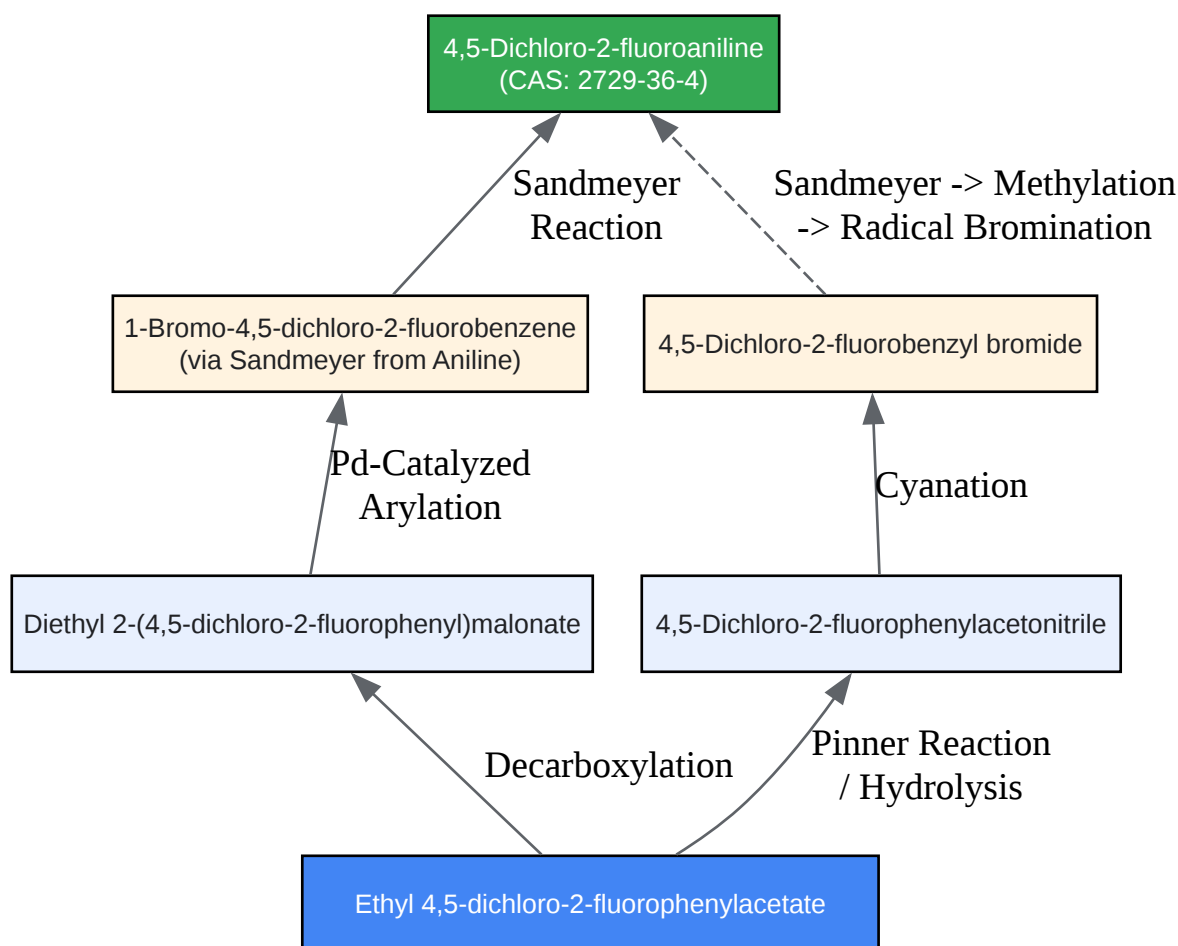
4,5-Dichloro-2-fluoroaniline
(CAS: 2729-36-4)

Sandmeyer Reaction

Sandmeyer -> Methylation -> Radical Bromination

1-Bromo-4,5-dichloro-2-fluorobenzene
(via Sandmeyer from Aniline)

4,5-Dichloro-2-fluorobenzyl bromide

Pd-Catalyzed Arylation

Cyanation

Diethyl 2-(4,5-dichloro-2-fluorophenyl)malonate

4,5-Dichloro-2-fluorophenylacetonitrile

Decarboxylation

Pinner Reaction / Hydrolysis

Ethyl 4,5-dichloro-2-fluorophenylacetate